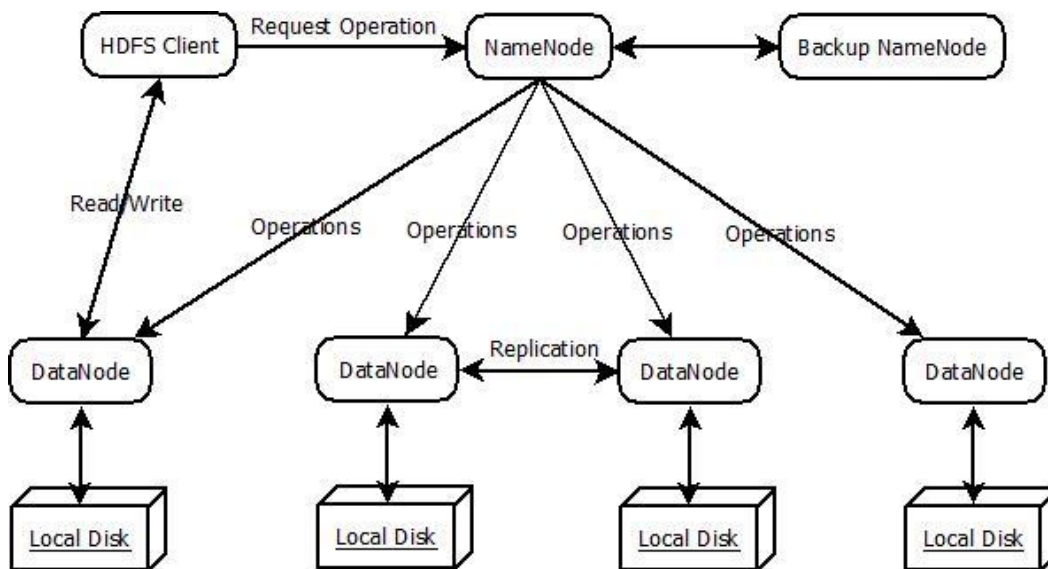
HDFS Client

Request Operation

NameNode

Backup NameNode

Read/Write

Operations

Operations

Operations

Operations

DataNode

DataNode

Replication

DataNode

DataNode

Local Disk

Local Disk

Local Disk

Local Disk